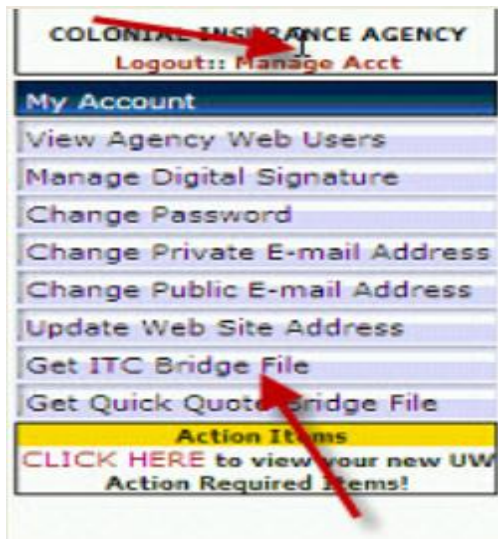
COLONIAL INSURANCE AGENCY
Logout:: Manage Acct

My Account
View Agency Web Users
Manage Digital Signature
Change Password
Change Private E-mail Address
Change Public E-mail Address
Update Web Site Address
Get ITC Bridge File
Get Quick Quote Bridge File

Action Items
CLICK HERE to view your new UW Action Required Items!